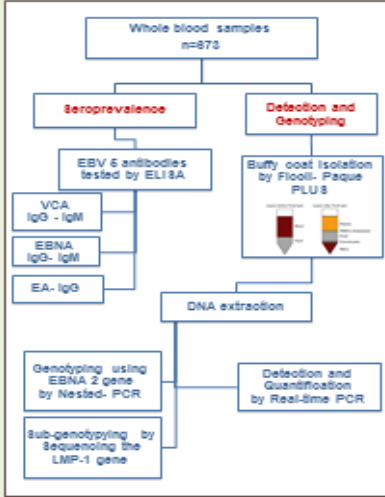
Whole blood samples
n=673

Seroprevalence

Detection and Genotyping

EBV 5 antibodies tested by ELISA

Buffy coat isolation by Ficoll- Paque PLUS

VCA
IgG - IgM

EBNA
IgG- IgM

EA- IgG

DNA extraction

Genotyping using EBNA 2 gene by Nested- PCR

Detection and Quantification by Real-time PCR

Sub-genotyping by Sequencing the LMP-1 gene